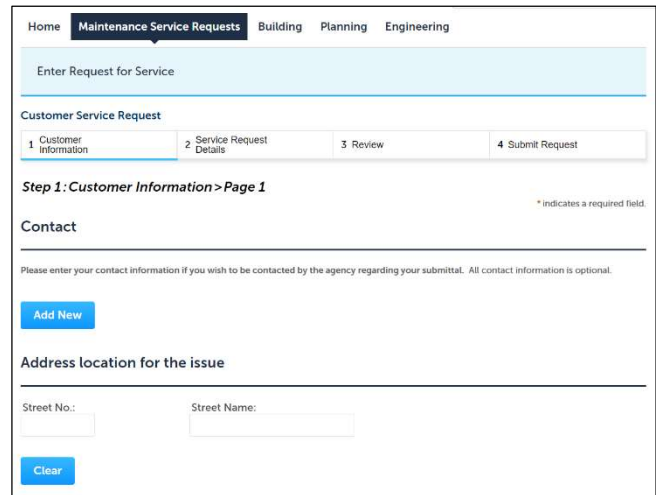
Home Maintenance Service Requests Building Planning Engineering

Enter Request for Service

Customer Service Request

1 Customer Information | 2 Service Request Details | 3 Review | 4 Submit Request

Step 1: Customer Information > Page 1

* indicates a required field.

Contact

Please enter your contact information if you wish to be contacted by the agency regarding your submittal. All contact information is optional.

Add New

Address location for the issue

Street No.: Street Name:

Clear